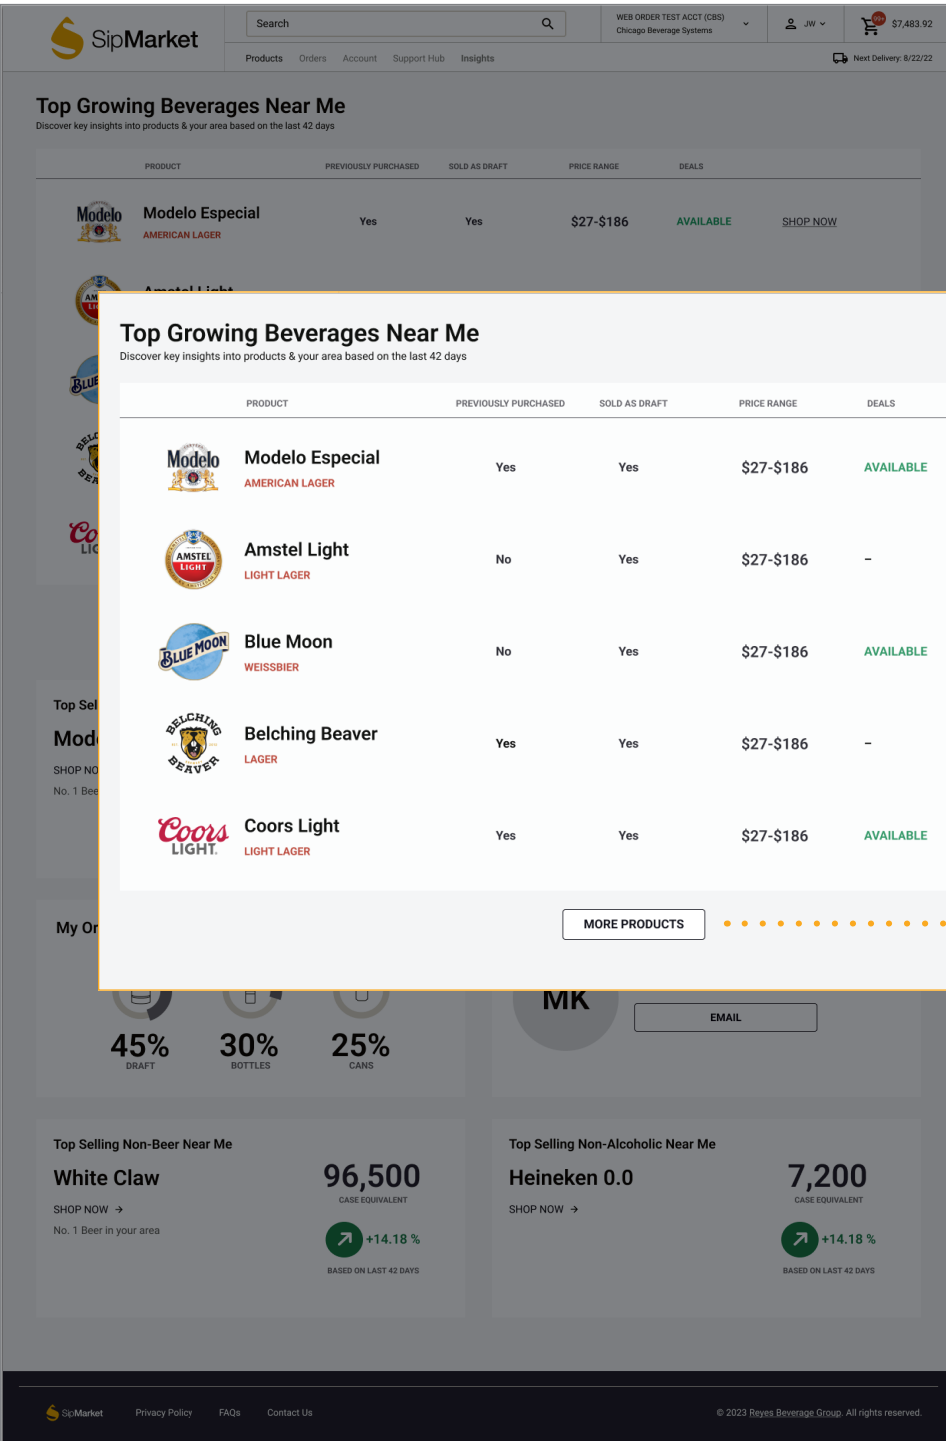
SipMarket

Search

WEB ORDER TEST ACCT (CBS)
Chicago Beverage Systems

JW

99+ $7,483.92

Products Orders Account Support Hub Insights

Next Delivery: 8/22/22

Top Growing Beverages Near Me
Discover key insights into products & your area based on the last 42 days

| PRODUCT | PREVIOUSLY PURCHASED | SOLD AS DRAFT | PRICE RANGE | DEALS | |
|---|---|---|---|---|---|
| Modelo Especial AMERICAN LAGER | Yes | Yes | $27-$186 | AVAILABLE | SHOP NOW |

Amstel Light

Top Growing Beverages Near Me
Discover key insights into products & your area based on the last 42 days

| PRODUCT | PREVIOUSLY PURCHASED | SOLD AS DRAFT | PRICE RANGE | DEALS |
|---|---|---|---|---|
| Modelo Especial AMERICAN LAGER | Yes | Yes | $27-$186 | AVAILABLE |
| Amstel Light LIGHT LAGER | No | Yes | $27-$186 | – |
| Blue Moon WEISSBIER | No | Yes | $27-$186 | AVAILABLE |
| Belching Beaver LAGER | Yes | Yes | $27-$186 | – |
| Coors Light LIGHT LAGER | Yes | Yes | $27-$186 | AVAILABLE |

MORE PRODUCTS

Top Sel
Mod
SHOP NO
No. 1 Bee

My Or

45% DRAFT
30% BOTTLES
25% CANS

MK
EMAIL

Top Selling Non-Beer Near Me
White Claw
SHOP NOW →
No. 1 Beer in your area
96,500
CASE EQUIVALENT
+14.18 %
BASED ON LAST 42 DAYS

Top Selling Non-Alcoholic Near Me
Heineken 0.0
SHOP NOW →
7,200
CASE EQUIVALENT
+14.18 %
BASED ON LAST 42 DAYS

SipMarket Privacy Policy FAQs Contact Us

© 2023 Reyes Beverage Group. All rights reserved.